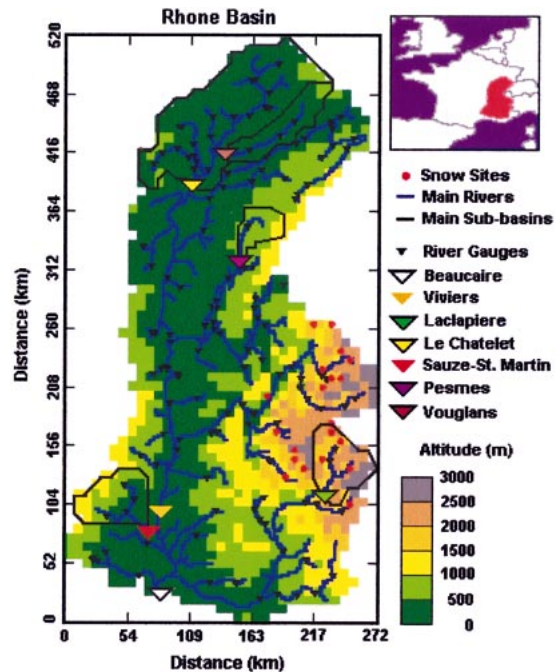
Rhone Basin

520
468
416
364
312
260
208
156
104
52

Distance (km)

0
54
109
163
217
272

Distance (km)

Snow Sites
Main Rivers
Main Sub-basins
River Gauges
Beaucaire
Viviers
Laclapiere
Le Chatelet
Sauze-St. Martin
Pesmes
Vouglans

Altitude (m)
3000
2500
2000
1500
1000
500
0